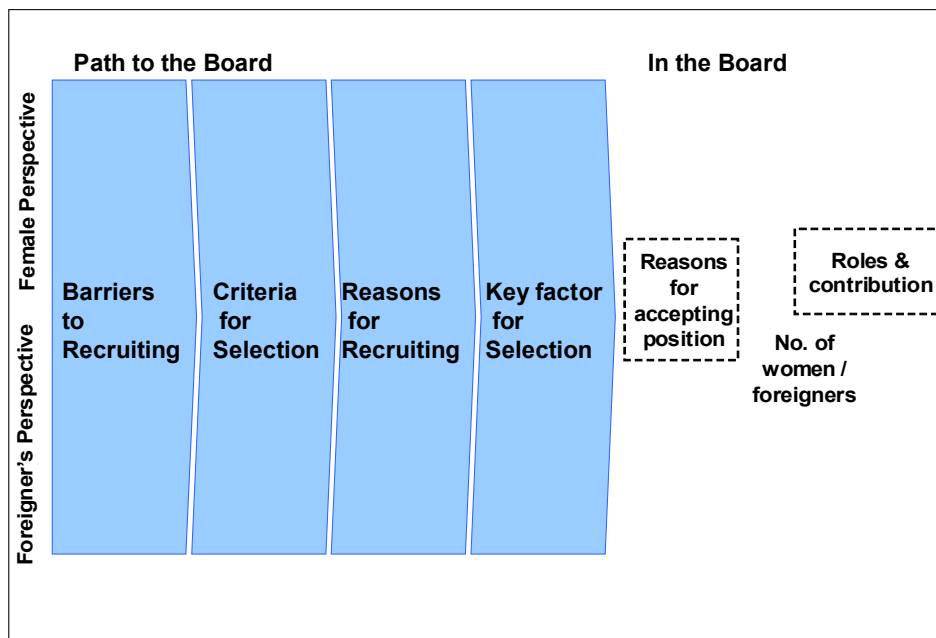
Path to the Board

In the Board

Female Perspective

Foreigner's Perspective

Barriers to Recruiting

Criteria for Selection

Reasons for Recruiting

Key factor for Selection

Reasons for accepting position

Roles & contribution

No. of women / foreigners